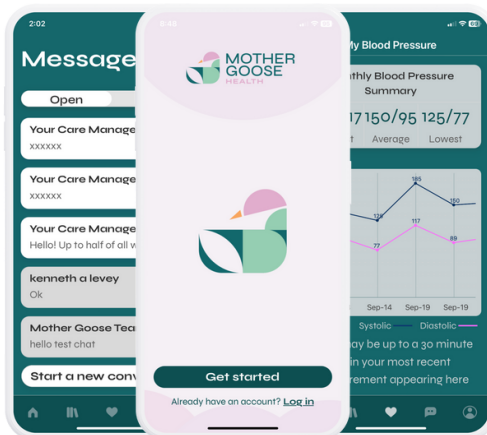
2:02

Message

Open

Your Care Manage
xxxxxx

Your Care Manage
xxxxxx

Your Care Manage
Hello! Up to half of all w

kenneth a levey
Ok

Mother Goose Tea
hello test chat

Start a new conv

6:48

MOTHER GOOSE
HEALTH

Get started

Already have an account? Log in

y Blood Pressure

thly Blood Pressure Summary

17 150/95 125/77
t Average Lowest

185
150
128
117
89
77

Sep-14 Sep-19 Sep-19

Systolic Diastolic

ay be up to a 30 minute
in your most recent
rement appearing here